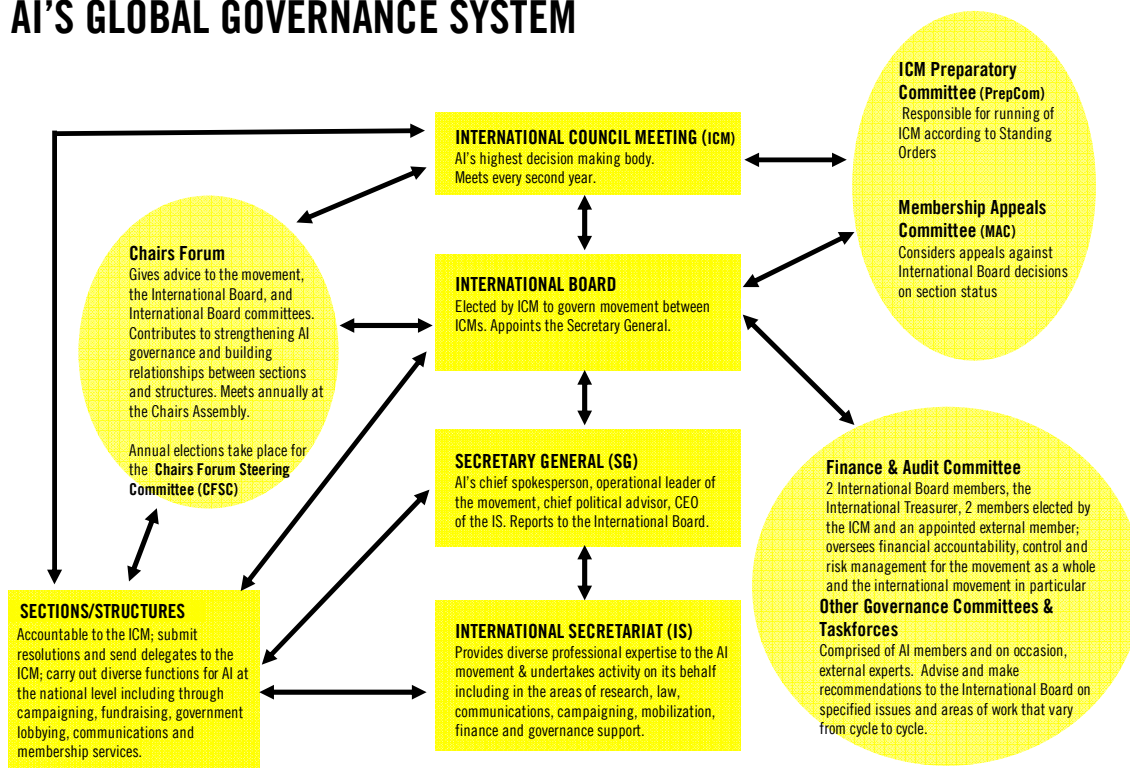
AI'S GLOBAL GOVERNANCE SYSTEM

INTERNATIONAL COUNCIL MEETING (ICM)
AI's highest decision making body. Meets every second year.

ICM Preparatory Committee (PrepCom)
Responsible for running of ICM according to Standing Orders

Membership Appeals Committee (MAC)
Considers appeals against International Board decisions on section status

Chairs Forum
Gives advice to the movement, the International Board, and International Board committees. Contributes to strengthening AI governance and building relationships between sections and structures. Meets annually at the Chairs Assembly.

Annual elections take place for the Chairs Forum Steering Committee (CFSC)

INTERNATIONAL BOARD
Elected by ICM to govern movement between ICMs. Appoints the Secretary General.

SECRETARY GENERAL (SG)
AI's chief spokesperson, operational leader of the movement, chief political advisor, CEO of the IS. Reports to the International Board.

Finance & Audit Committee
2 International Board members, the International Treasurer, 2 members elected by the ICM and an appointed external member; oversees financial accountability, control and risk management for the movement as a whole and the international movement in particular

Other Governance Committees & Taskforces
Comprised of AI members and on occasion, external experts. Advise and make recommendations to the International Board on specified issues and areas of work that vary from cycle to cycle.

SECTIONS/STRUCTURES
Accountable to the ICM; submit resolutions and send delegates to the ICM; carry out diverse functions for AI at the national level including through campaigning, fundraising, government lobbying, communications and membership services.

INTERNATIONAL SECRETARIAT (IS)
Provides diverse professional expertise to the AI movement & undertakes activity on its behalf including in the areas of research, law, communications, campaigning, mobilization, finance and governance support.